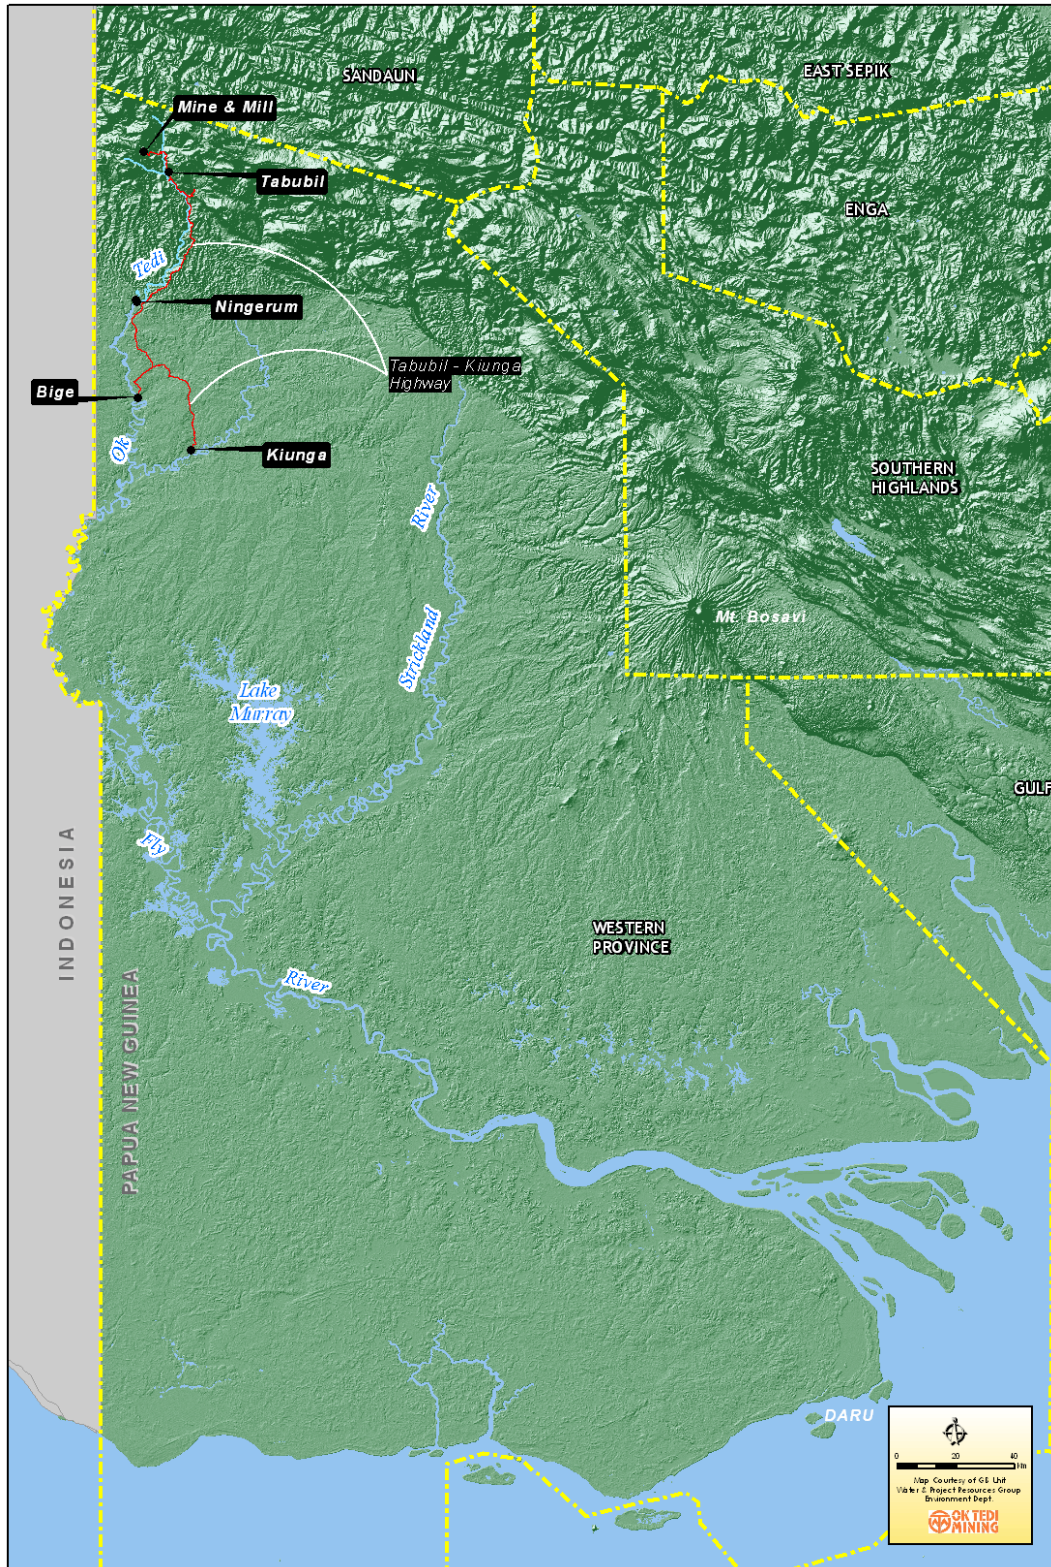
SANDAUN

EAST SEPIK

Mine & Mill

Tabubil

ENGA

Tedi

Ningerum

Tabubil - Kiunga Highway

Bige

Ok

Kiunga

River

SOUTHERN HIGHLANDS

Strickland

Mt. Bosavi

Lake Murray

GULF

INDONESIA

Fly

WESTERN PROVINCE

River

PAPUA NEW GUINEA

DARU

0 20 40 km

Map Courtesy of GIS Unit Water & Project Resources Group Environment Dept.

OK TEDI MINING